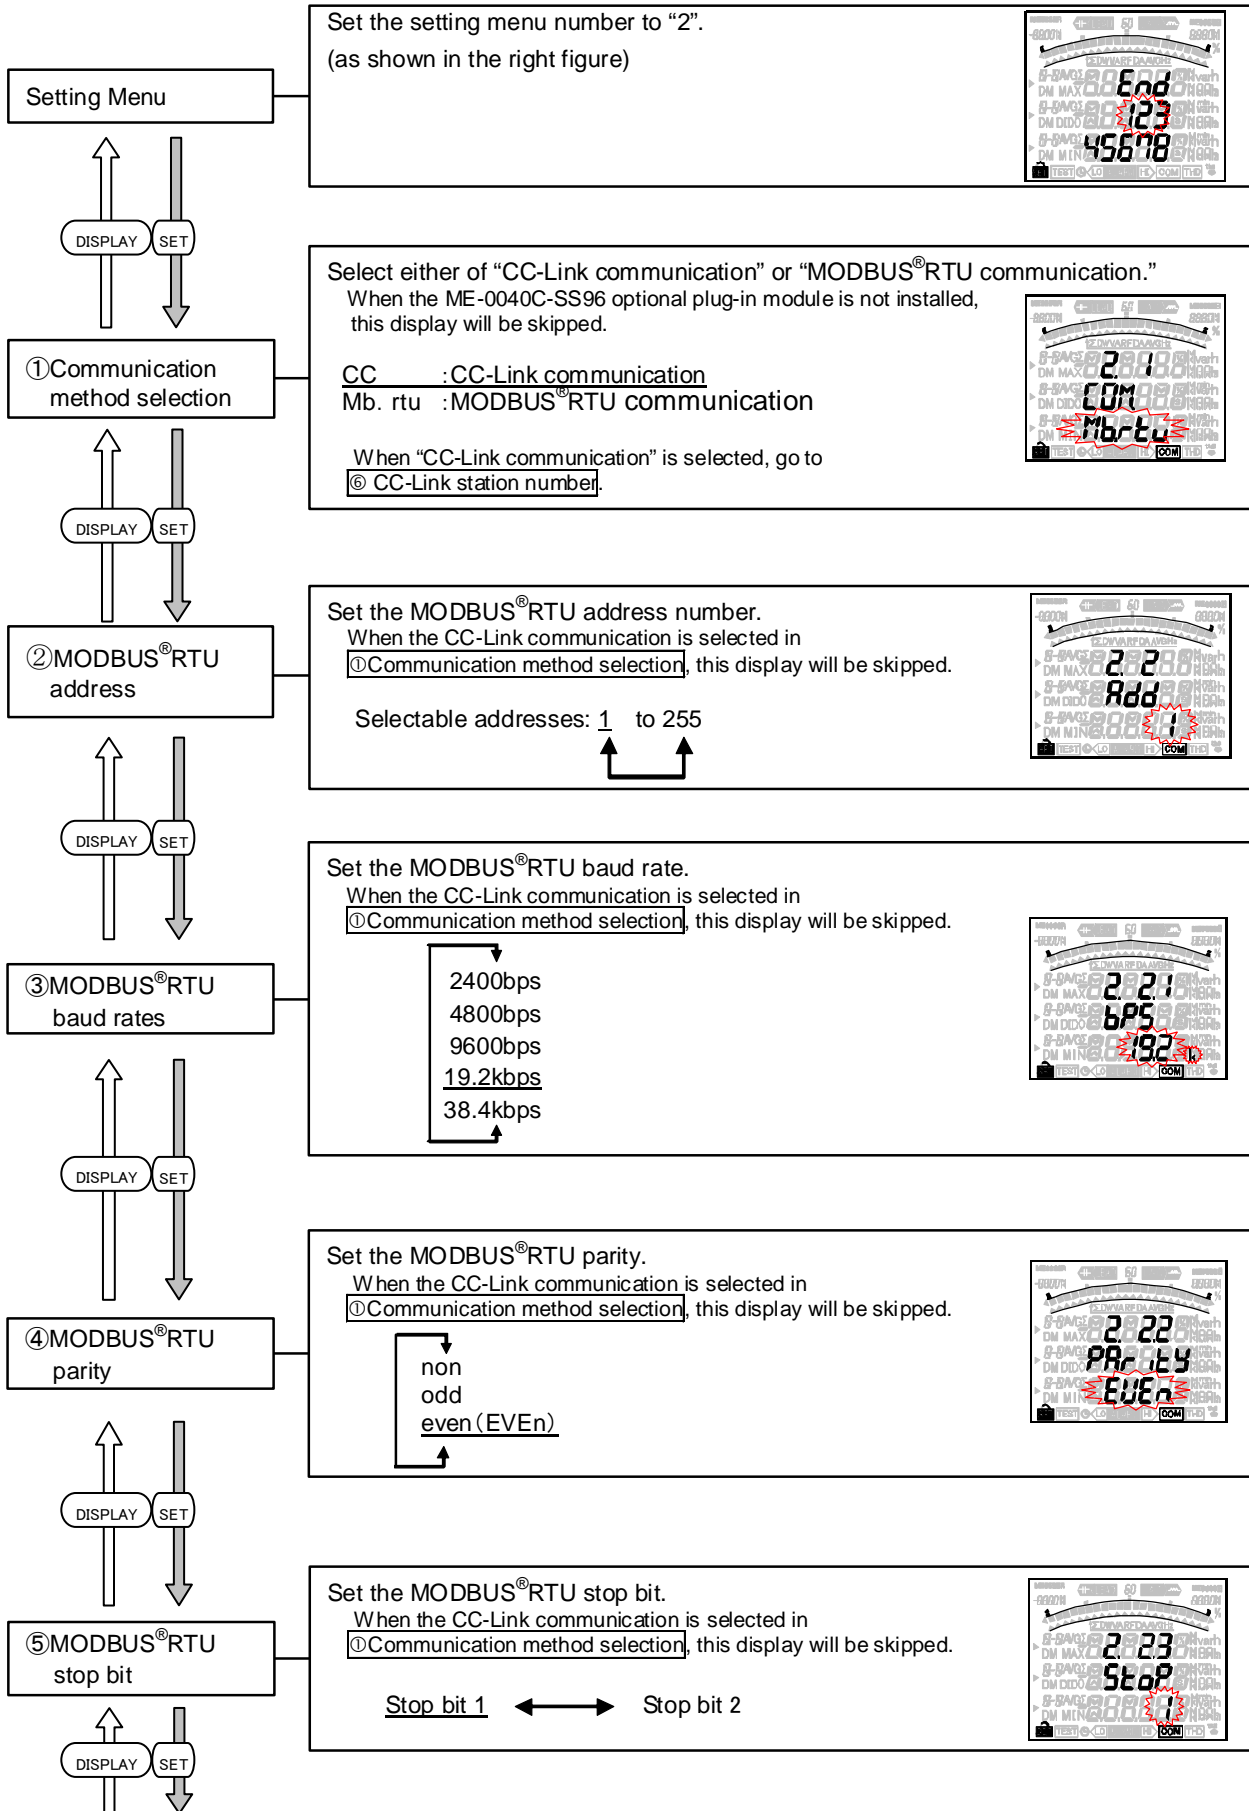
Setting Menu

DISPLAY SET

①Communication method selection

DISPLAY SET

②MODBUS®RTU address

DISPLAY SET

③MODBUS®RTU baud rates

DISPLAY SET

④MODBUS®RTU parity

DISPLAY SET

⑤MODBUS®RTU stop bit

DISPLAY SET

Set the setting menu number to “2”.
(as shown in the right figure)

End
123
45678

Select either of “CC-Link communication” or “MODBUS®RTU communication.”
When the ME-0040C-SS96 optional plug-in module is not installed, this display will be skipped.

CC :CC-Link communication
Mb. rtu :MODBUS®RTU communication

When “CC-Link communication” is selected, go to ⑥ CC-Link station number.

2. 1
COM
Mb.rtu

Set the MODBUS®RTU address number.
When the CC-Link communication is selected in ①Communication method selection, this display will be skipped.

Selectable addresses: 1 to 255

2. 2
Add
1

Set the MODBUS®RTU baud rate.
When the CC-Link communication is selected in ①Communication method selection, this display will be skipped.

2400bps
4800bps
9600bps
19.2kbps
38.4kbps

2. 2. 1
bPS
19.2 k

Set the MODBUS®RTU parity.
When the CC-Link communication is selected in ①Communication method selection, this display will be skipped.

non
odd
even（EVEn）

2. 2.2
PAr iEY
EVEn

Set the MODBUS®RTU stop bit.
When the CC-Link communication is selected in ①Communication method selection, this display will be skipped.

Stop bit 1 Stop bit 2

2. 2.3
StoP
1